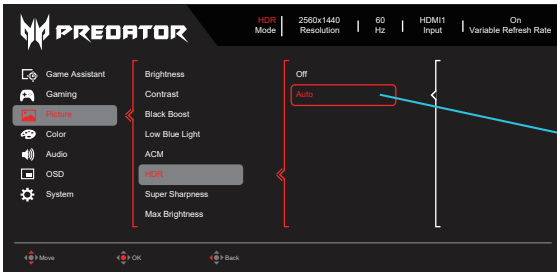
PREDATOR

HDR Mode | 2560x1440 Resolution | 60 Hz | HDMI1 Input | On Variable Refresh Rate

Game Assistant
Gaming
Picture
Color
Audio
OSD
System

Brightness
Contrast
Black Boost
Low Blue Light
ACM
HDR
Super Sharpness
Max Brightness

Off
Auto

Move
OK
Back